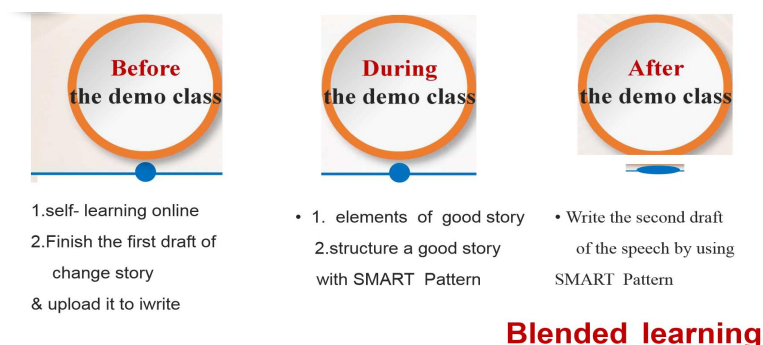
Before
the demo class

During
the demo class

After
the demo class

1.self- learning online
2.Finish the first draft of change story
& upload it to iwrite

• 1. elements of good story
2.structure a good story with SMART Pattern

• Write the second draft of the speech by using SMART Pattern

Blended learning